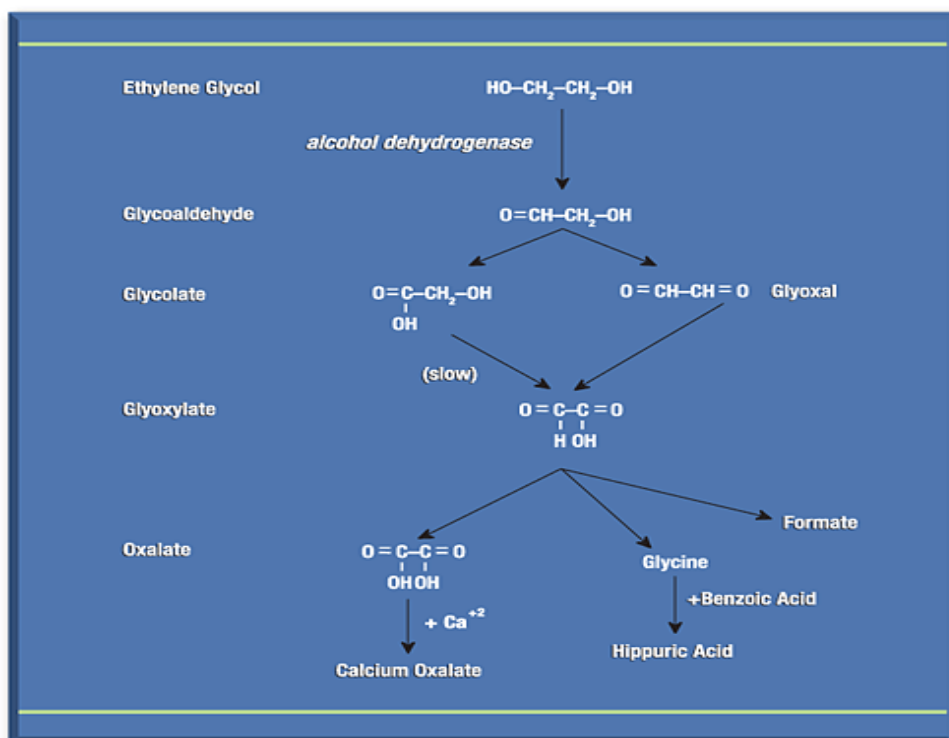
Ethylene Glycol $HO{-}CH_2{-}CH_2{-}OH$

alcohol dehydrogenase

Glycoaldehyde $O{=}CH{-}CH_2{-}OH$

Glycolate $O{=}C{-}CH_2{-}OH$
OH

$O{=}CH{-}CH{=}O$ Glyoxal

(slow)

Glyoxylate $O{=}C{-}C{=}O$
H OH

Formate

Oxalate $O{=}C{-}C{=}O$
OH OH

Glycine

+Benzoic Acid

+ $Ca^{+2}$

Hippuric Acid

Calcium Oxalate